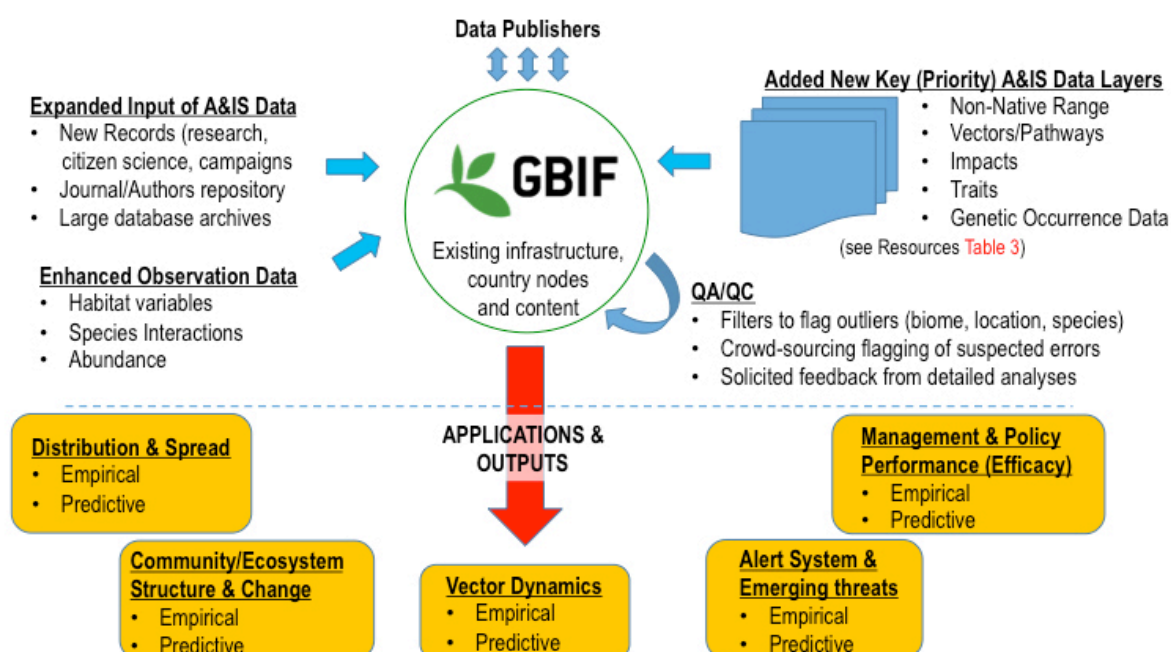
Data Publishers

Expanded Input of A&IS Data
- New Records (research, citizen science, campaigns
- Journal/Authors repository
- Large database archives

Enhanced Observation Data
- Habitat variables
- Species Interactions
- Abundance

GBIF

Existing infrastructure, country nodes and content

Added New Key (Priority) A&IS Data Layers
- Non-Native Range
- Vectors/Pathways
- Impacts
- Traits
- Genetic Occurrence Data

(see Resources Table 3)

QA/QC
- Filters to flag outliers (biome, location, species)
- Crowd-sourcing flagging of suspected errors
- Solicited feedback from detailed analyses

APPLICATIONS & OUTPUTS

Distribution & Spread
- Empirical
- Predictive

Management & Policy Performance (Efficacy)
- Empirical
- Predictive

Community/Ecosystem Structure & Change
- Empirical
- Predictive

Vector Dynamics
- Empirical
- Predictive

Alert System & Emerging threats
- Empirical
- Predictive